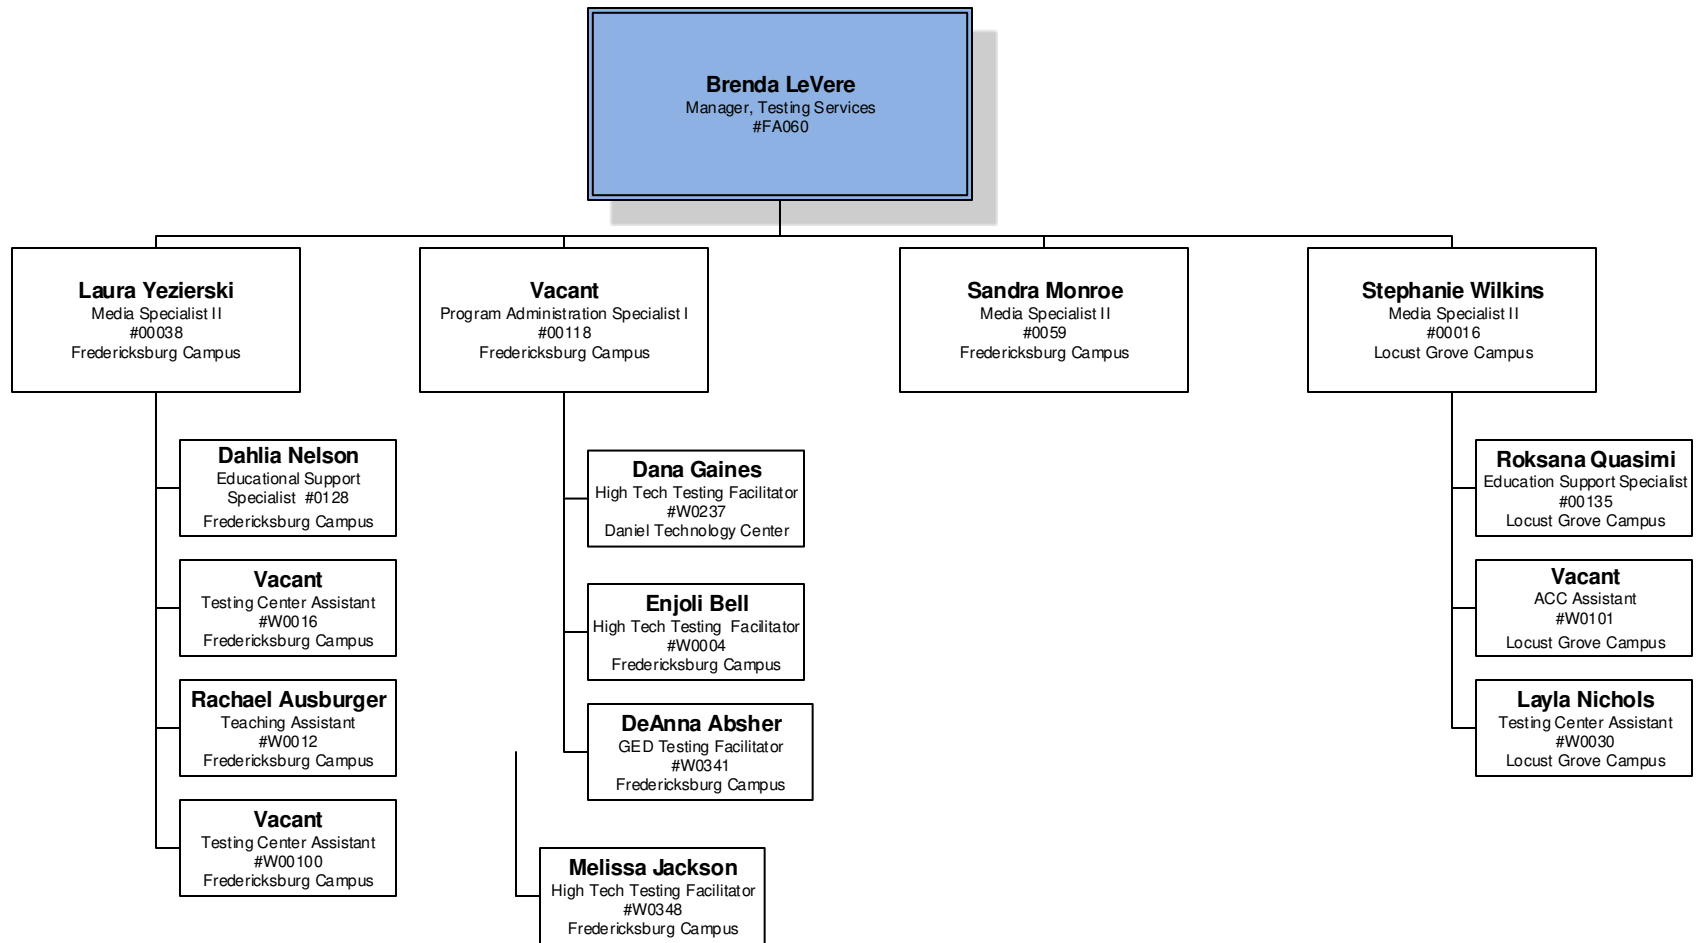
Brenda LeVere
Manager, Testing Services
#FA060

Laura Yezierski
Media Specialist II
#00038
Fredericksburg Campus

Vacant
Program Administration Specialist I
#00118
Fredericksburg Campus

Sandra Monroe
Media Specialist II
#0059
Fredericksburg Campus

Stephanie Wilkins
Media Specialist II
#00016
Locust Grove Campus

Dahlia Nelson
Educational Support Specialist #0128
Fredericksburg Campus

Vacant
Testing Center Assistant
#W0016
Fredericksburg Campus

Rachael Ausburger
Teaching Assistant
#W0012
Fredericksburg Campus

Vacant
Testing Center Assistant
#W00100
Fredericksburg Campus

Dana Gaines
High Tech Testing Facilitator
#W0237
Daniel Technology Center

Enjoli Bell
High Tech Testing Facilitator
#W0004
Fredericksburg Campus

DeAnna Absher
GED Testing Facilitator
#W0341
Fredericksburg Campus

Melissa Jackson
High Tech Testing Facilitator
#W0348
Fredericksburg Campus

Roksana Quasimi
Education Support Specialist
#00135
Locust Grove Campus

Vacant
ACC Assistant
#W0101
Locust Grove Campus

Layla Nichols
Testing Center Assistant
#W0030
Locust Grove Campus